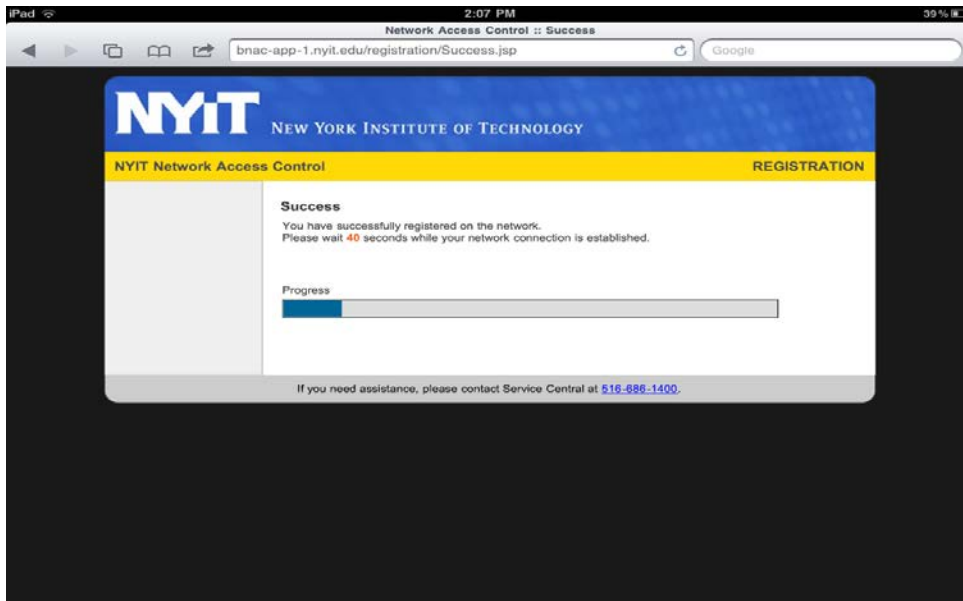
iPad
2:07 PM
39 %
Network Access Control :: Success
bnac-app-1.nyit.edu/registration/Success.jsp
Google

NYIT NEW YORK INSTITUTE OF TECHNOLOGY

NYIT Network Access Control
REGISTRATION

Success
You have successfully registered on the network.
Please wait 40 seconds while your network connection is established.

Progress

If you need assistance, please contact Service Central at 516-686-1400.